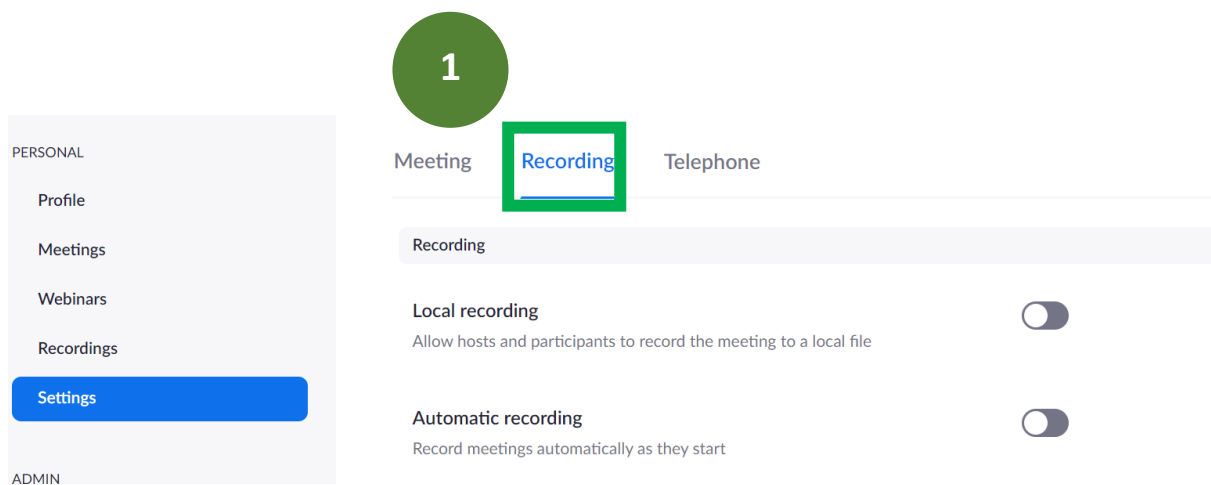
1

PERSONAL

Profile

Meetings

Webinars

Recordings

Settings

ADMIN

Meeting Recording Telephone

Recording

Local recording

Allow hosts and participants to record the meeting to a local file

Automatic recording

Record meetings automatically as they start